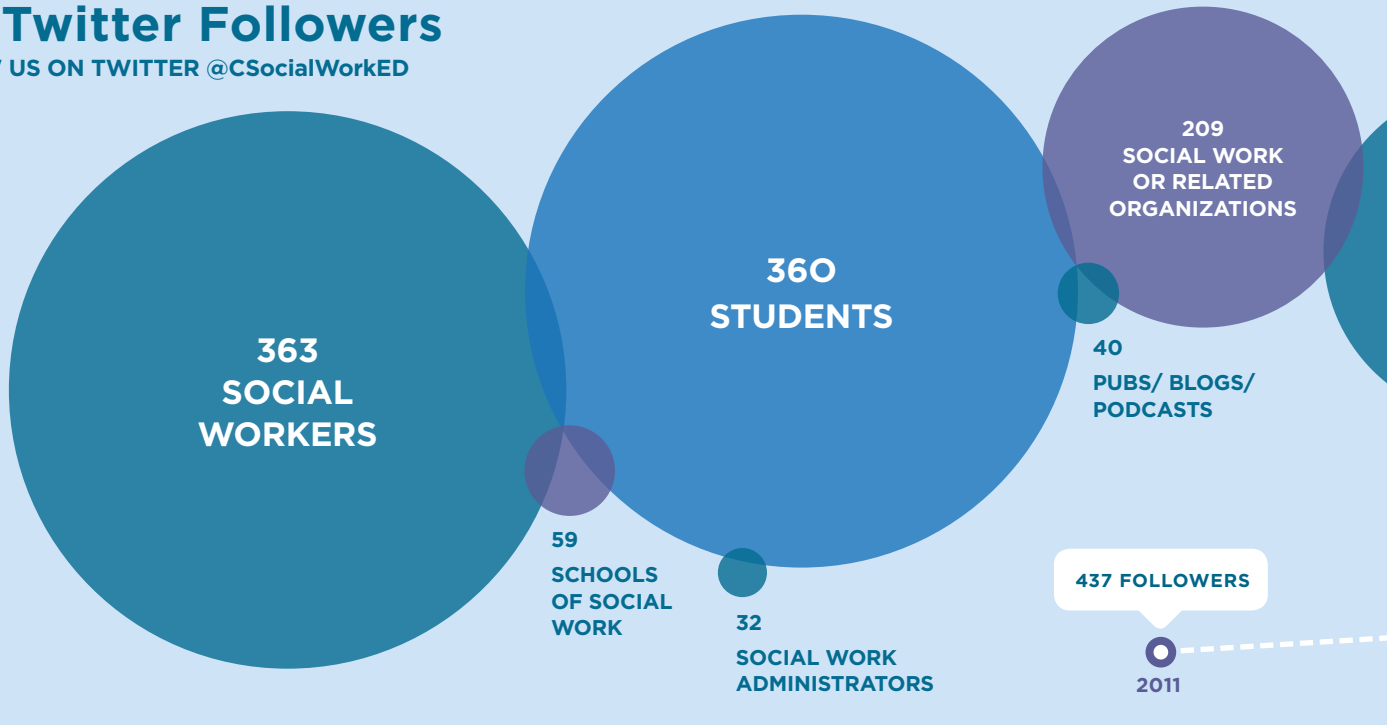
Twitter Followers

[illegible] US ON TWITTER @CSocialWorkED

363
SOCIAL
WORKERS

360
STUDENTS

209
SOCIAL WORK
OR RELATED
ORGANIZATIONS

40
PUBS/ BLOGS/
PODCASTS

59
SCHOOLS
OF SOCIAL
WORK

32
SOCIAL WORK
ADMINISTRATORS

437 FOLLOWERS

2011